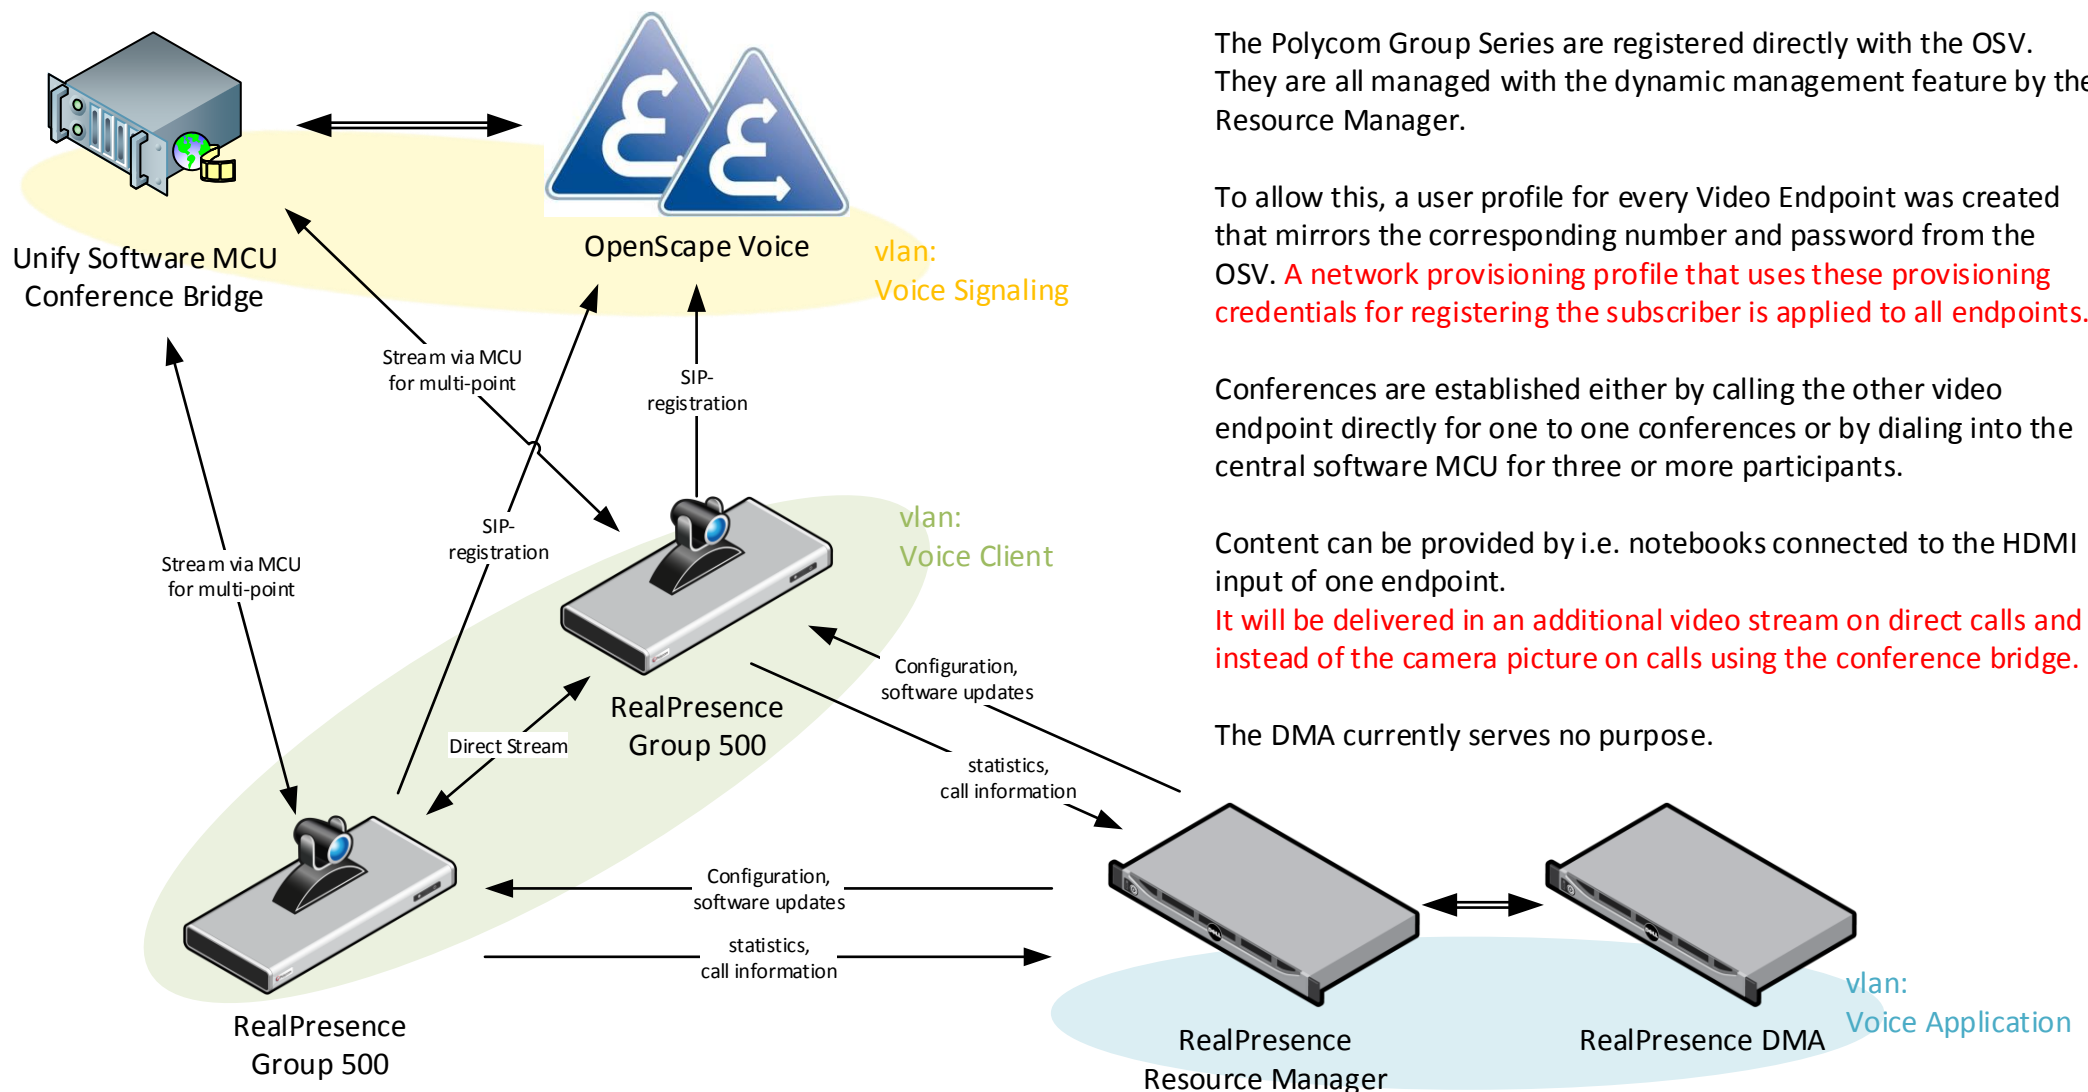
Unify Software MCU
Conference Bridge

OpenScape Voice

vlan:
Voice Signaling

Stream via MCU
for multi-point

SIP-
registration

Stream via MCU
for multi-point

SIP-
registration

vlan:
Voice Client

RealPresence
Group 500

Direct Stream

Configuration,
software updates

statistics,
call information

Configuration,
software updates

statistics,
call information

RealPresence
Group 500

RealPresence
Resource Manager

RealPresence DMA

vlan:
Voice Application

The Polycom Group Series are registered directly with the OSV. They are all managed with the dynamic management feature by the Resource Manager.

To allow this, a user profile for every Video Endpoint was created that mirrors the corresponding number and password from the OSV. A network provisioning profile that uses these provisioning credentials for registering the subscriber is applied to all endpoints.

Conferences are established either by calling the other video endpoint directly for one to one conferences or by dialing into the central software MCU for three or more participants.

Content can be provided by i.e. notebooks connected to the HDMI input of one endpoint.
It will be delivered in an additional video stream on direct calls and instead of the camera picture on calls using the conference bridge.

The DMA currently serves no purpose.